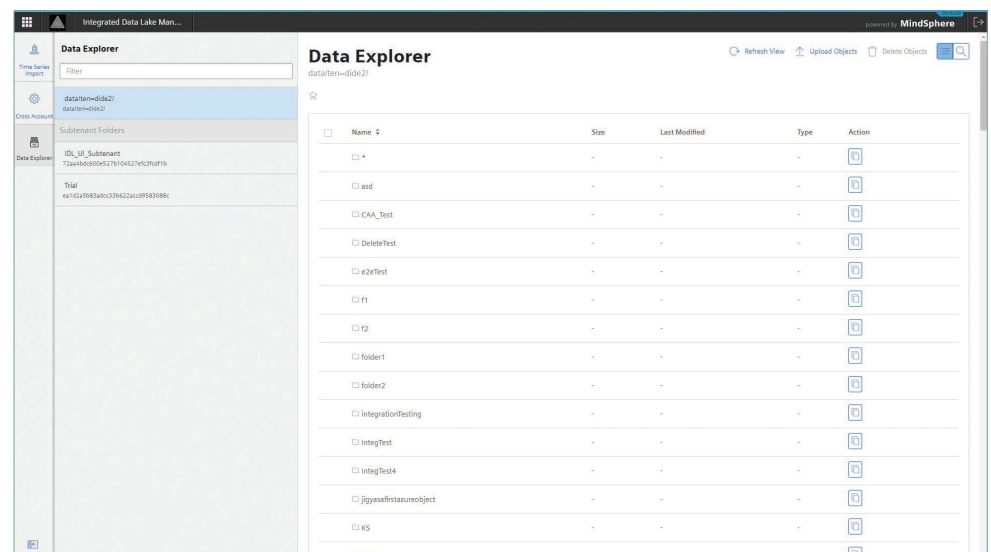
Integrated Data Lake Man...

powered by MindSphere

Time Series Import

Cross Account

Data Explorer

Data Explorer

Filter

data/ten=dide2/
data/ten=dide2/

Subtenant Folders

IDL_UI_Subtenant
72aa4bdc600e527b104527efc3fcdf1b

Trial
ea1d2a5b83adcc33b622accd9583088c

Data Explorer
data/ten=dide2/

Refresh View Upload Objects Delete Objects

| Name | Size | Last Modified | Type | Action |
|---|---|---|---|---|
| * | - | - | - | |
| asd | - | - | - | |
| CAA_Test | - | - | - | |
| DeleteTest | - | - | - | |
| e2eTest | - | - | - | |
| f1 | - | - | - | |
| f2 | - | - | - | |
| folder1 | - | - | - | |
| folder2 | - | - | - | |
| IntegrationTesting | - | - | - | |
| IntegTest | - | - | - | |
| IntegTest4 | - | - | - | |
| jigyasafirstazureobject | - | - | - | |
| KS | - | - | - | |